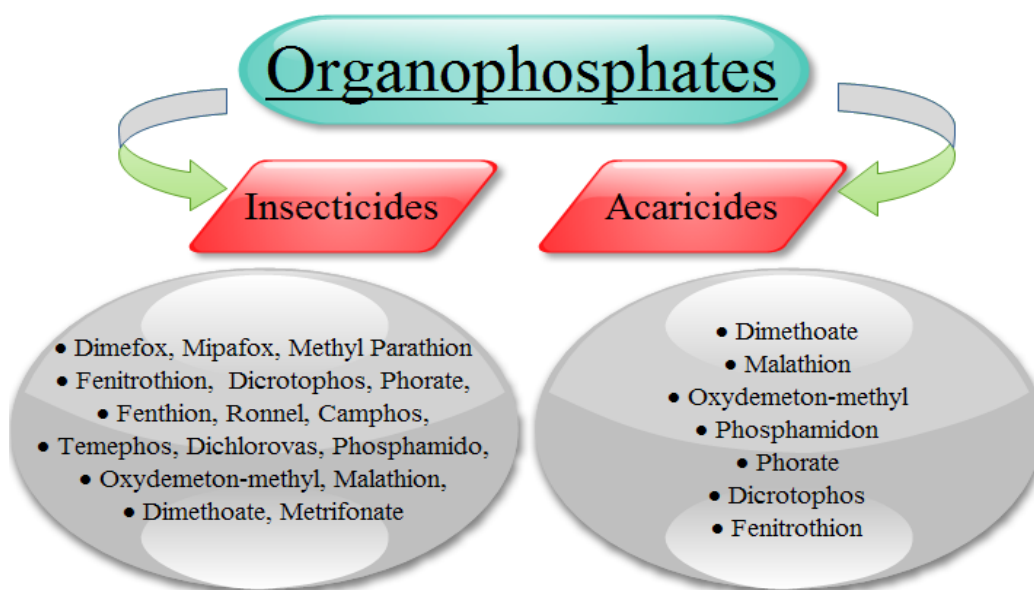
Organophosphates

Insecticides

Acaricides

• Dimefox, Mipafox, Methyl Parathion
• Fenitrothion, Dicrotophos, Phorate,
• Fenthion, Ronnel, Camphos,
• Temephos, Dichlorovas, Phosphamido,
• Oxydemeton-methyl, Malathion,
• Dimethoate, Metrifonate

• Dimethoate
• Malathion
• Oxydemeton-methyl
• Phosphamidon
• Phorate
• Dicrotophos
• Fenitrothion